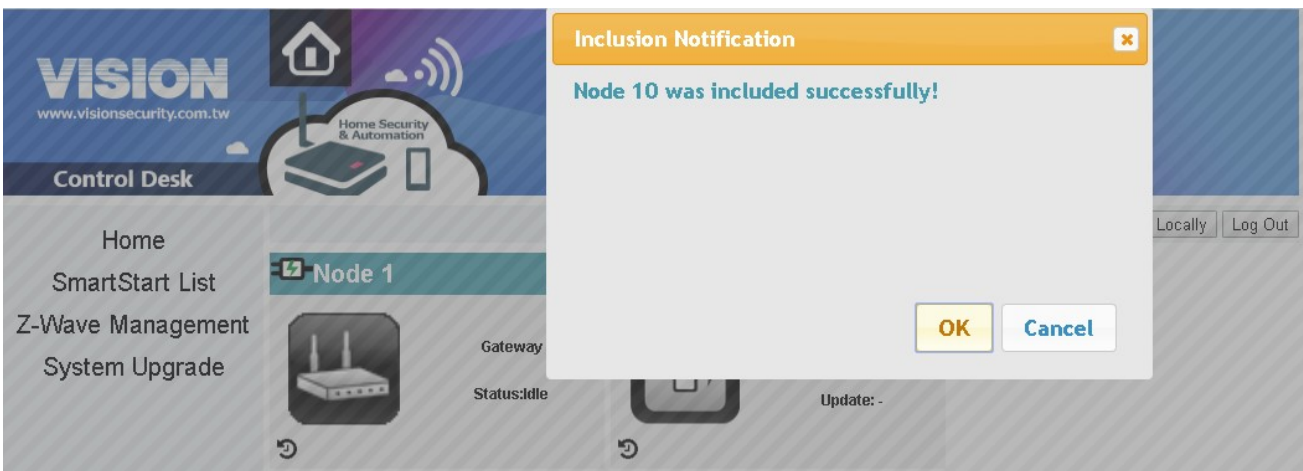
VISION
www.visionsecurity.com.tw

Home Security & Automation

Control Desk

Home
SmartStart List
Z-Wave Management
System Upgrade

Node 1

Gateway

Status:Idle

Update: -

Locally
Log Out

Inclusion Notification

Node 10 was included successfully!

OK
Cancel